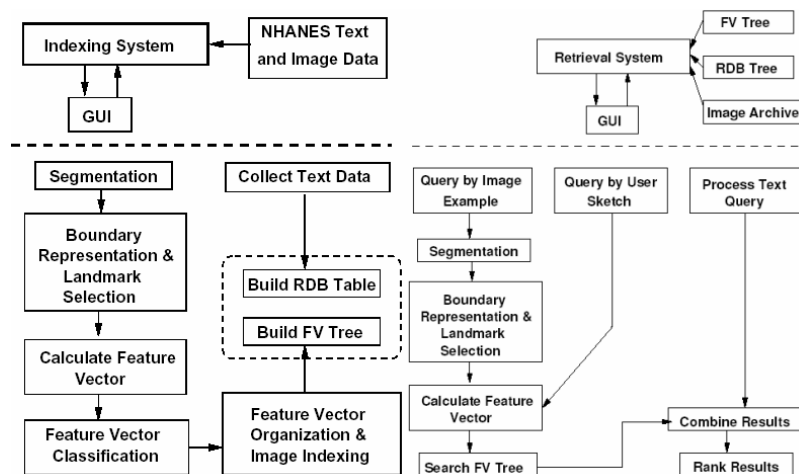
Indexing System

NHANES Text and Image Data

GUI

Segmentation

Boundary Representation & Landmark Selection

Calculate Feature Vector

Feature Vector Classification

Collect Text Data

Build RDB Table

Build FV Tree

Feature Vector Organization & Image Indexing

FV Tree

Retrieval System

RDB Tree

GUI

Image Archive

Query by Image Example

Segmentation

Boundary Representation & Landmark Selection

Calculate Feature Vector

Search FV Tree

Query by User Sketch

Process Text Query

Combine Results

Rank Results